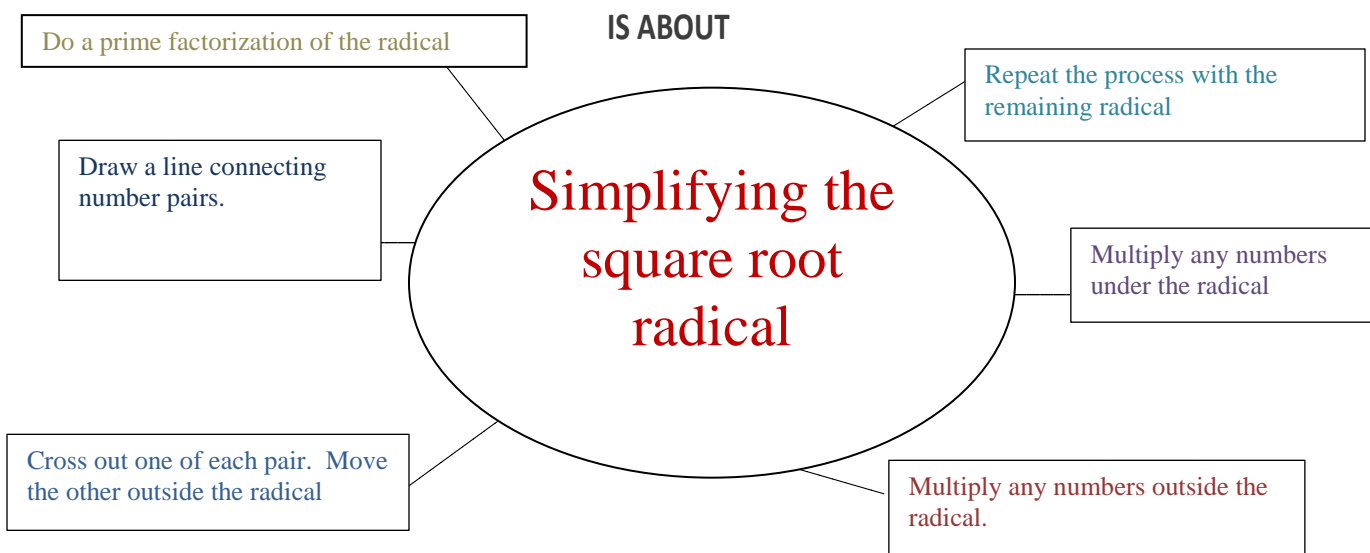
IS ABOUT

Do a prime factorization of the radical

Repeat the process with the remaining radical

Draw a line connecting number pairs.

Simplifying the square root radical

Multiply any numbers under the radical

Cross out one of each pair. Move the other outside the radical

Multiply any numbers outside the radical.